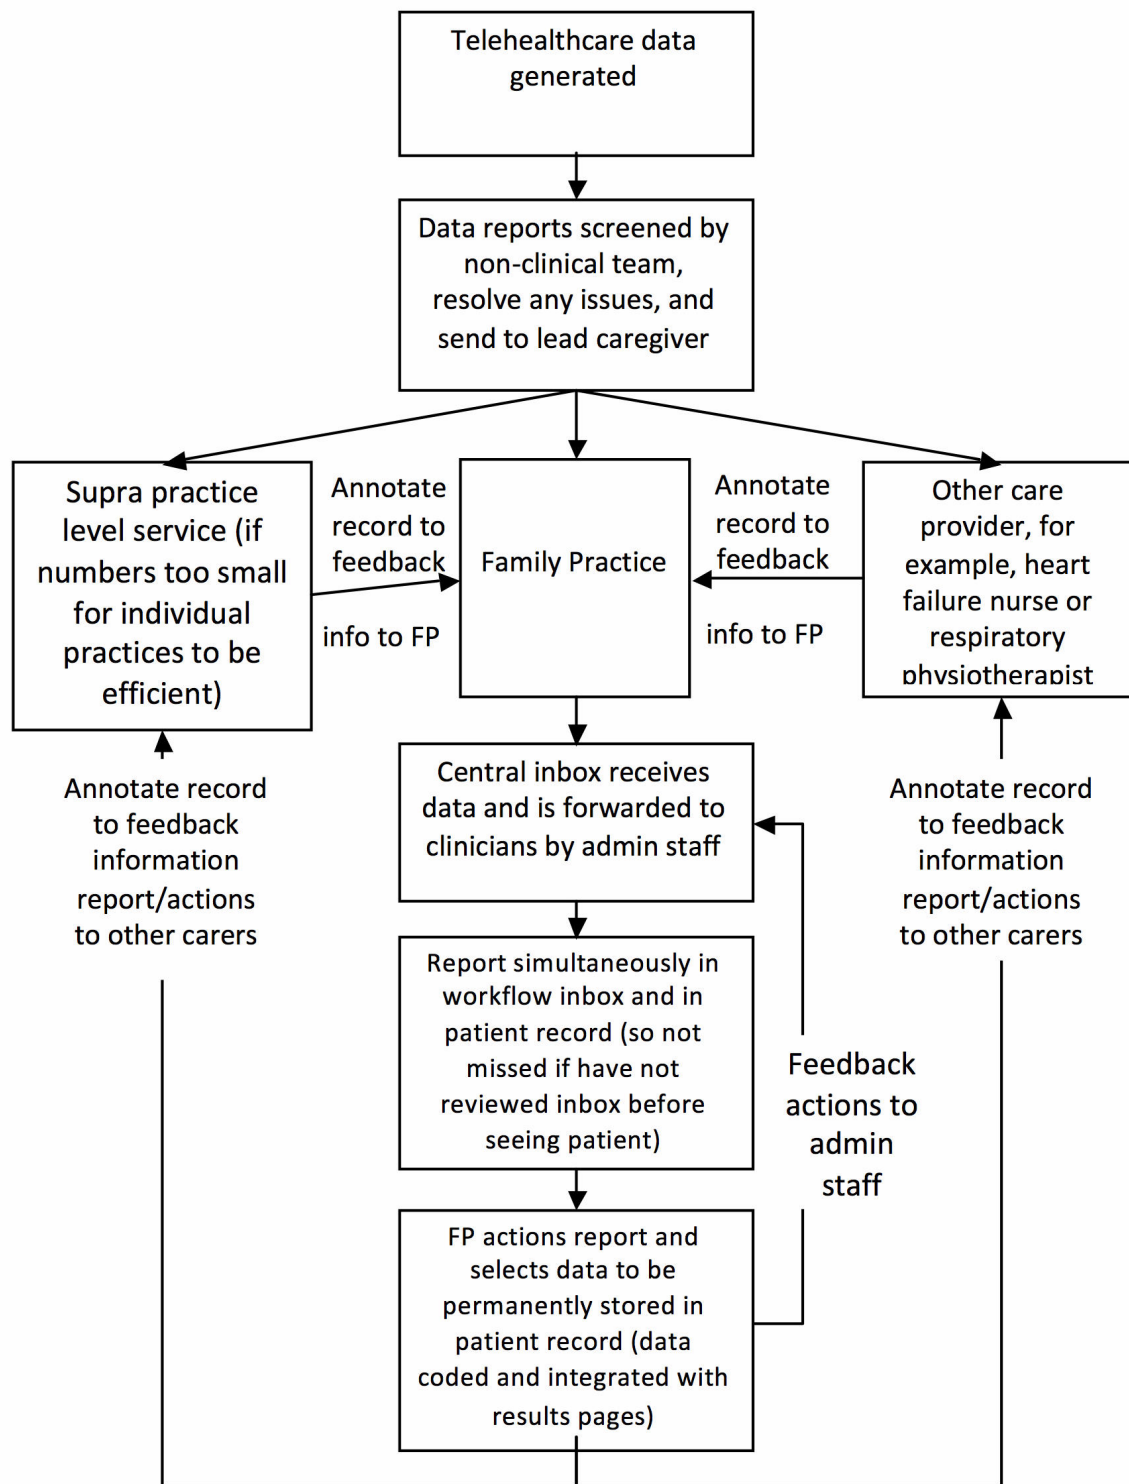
Telehealthcare data generated

Data reports screened by non-clinical team, resolve any issues, and send to lead caregiver

Supra practice level service (if numbers too small for individual practices to be efficient)

Annotate record to feedback info to FP

Family Practice

Annotate record to feedback info to FP

Other care provider, for example, heart failure nurse or respiratory physiotherapist

Annotate record to feedback information report/actions to other carers

Central inbox receives data and is forwarded to clinicians by admin staff

Annotate record to feedback information report/actions to other carers

Report simultaneously in workflow inbox and in patient record (so not missed if have not reviewed inbox before seeing patient)

Feedback actions to admin staff

FP actions report and selects data to be permanently stored in patient record (data coded and integrated with results pages)